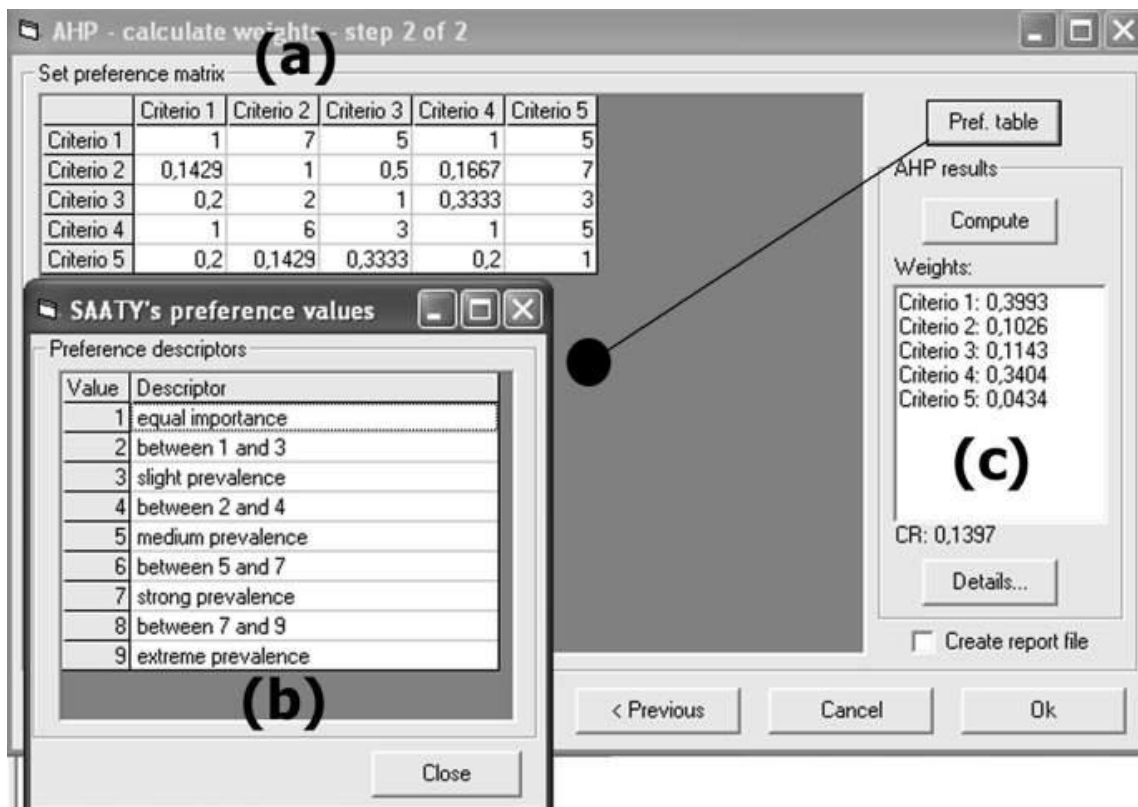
AHP - calculate weights - step 2 of 2

(a)

Set preference matrix

| | Criterio 1 | Criterio 2 | Criterio 3 | Criterio 4 | Criterio 5 |
|---|---|---|---|---|---|
| Criterio 1 | 1 | 7 | 5 | 1 | 5 |
| Criterio 2 | 0,1429 | 1 | 0,5 | 0,1667 | 7 |
| Criterio 3 | 0,2 | 2 | 1 | 0,3333 | 3 |
| Criterio 4 | 1 | 6 | 3 | 1 | 5 |
| Criterio 5 | 0,2 | 0,1429 | 0,3333 | 0,2 | 1 |

SAATY's preference values

Preference descriptors

| Value | Descriptor |
|---|---|
| 1 | equal importance |
| 2 | between 1 and 3 |
| 3 | slight prevalence |
| 4 | between 2 and 4 |
| 5 | medium prevalence |
| 6 | between 5 and 7 |
| 7 | strong prevalence |
| 8 | between 7 and 9 |
| 9 | extreme prevalence |

(b)

Close

Pref. table

AHP results

Compute

Weights:

Criterio 1: 0,3993
Criterio 2: 0,1026
Criterio 3: 0,1143
Criterio 4: 0,3404
Criterio 5: 0,0434

(c)

CR: 0,1397

Details...

Create report file

< Previous

Cancel

Ok